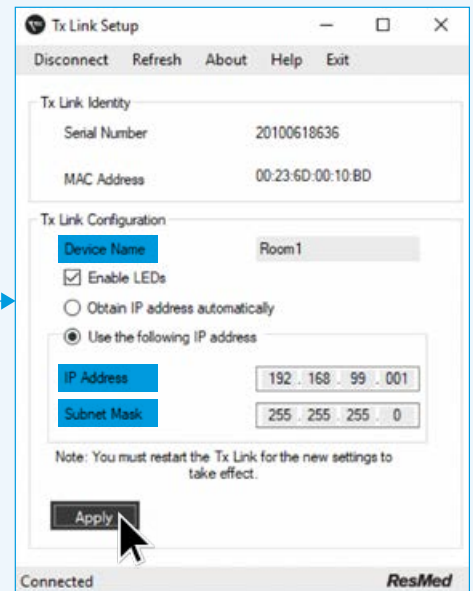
Tx Link Setup

Disconnect Refresh About Help Exit

Tx Link Identity

Serial Number 20100618636

MAC Address 00:23:6D:00:10:BD

Tx Link Configuration

Device Name Room1

Enable LEDs

Obtain IP address automatically

Use the following IP address

IP Address 192 . 168 . 99 . 001

Subnet Mask 255 . 255 . 255 . 0

Note: You must restart the Tx Link for the new settings to take effect.

Apply

Connected ResMed